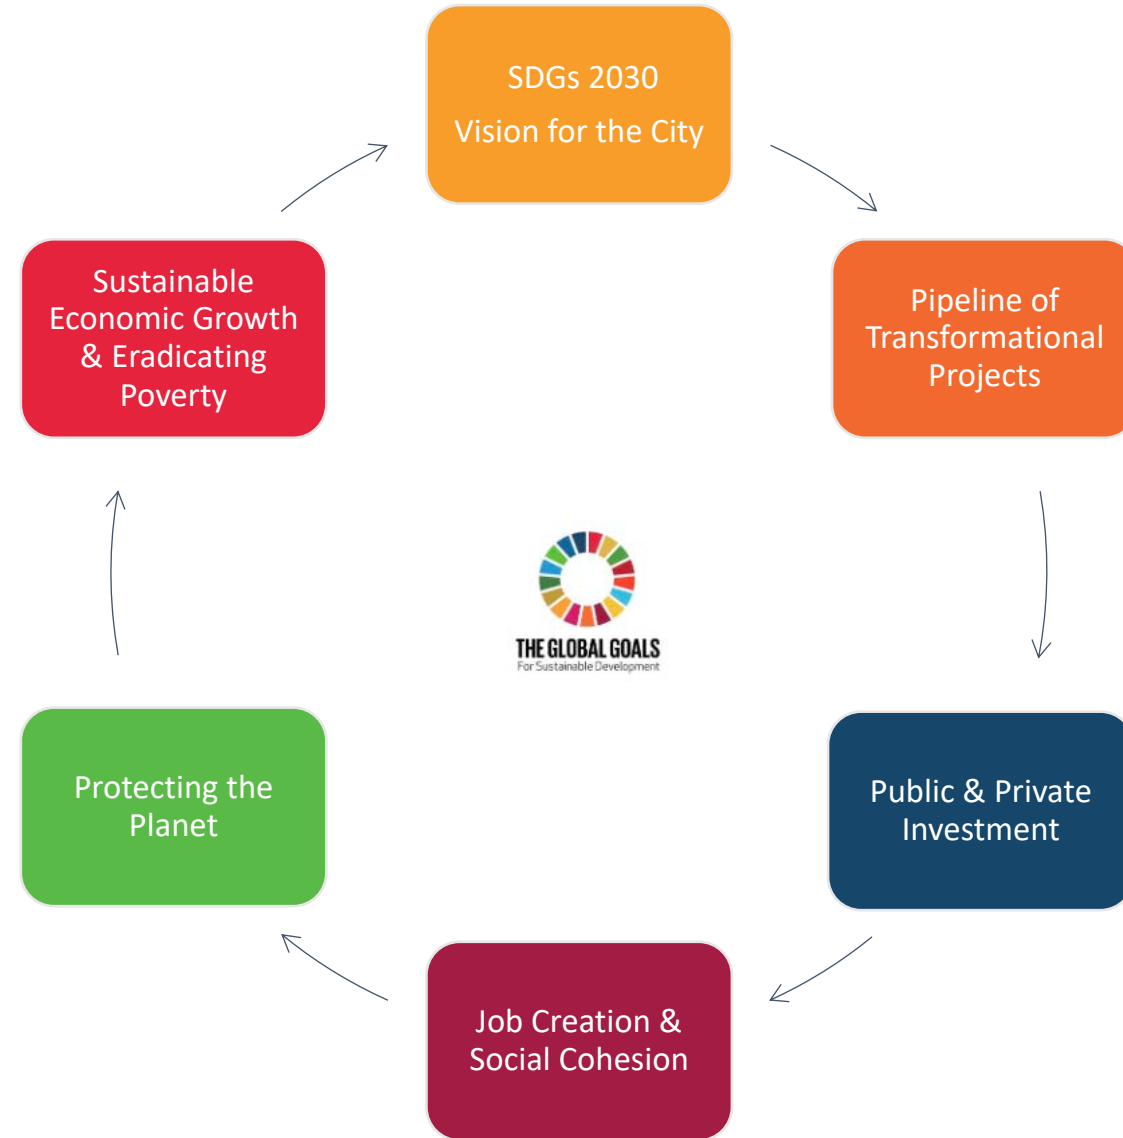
SDGs 2030
Vision for the City

Pipeline of Transformational Projects

Public & Private Investment

Job Creation & Social Cohesion

Protecting the Planet

Sustainable Economic Growth & Eradicating Poverty

THE GLOBAL GOALS
For Sustainable Development